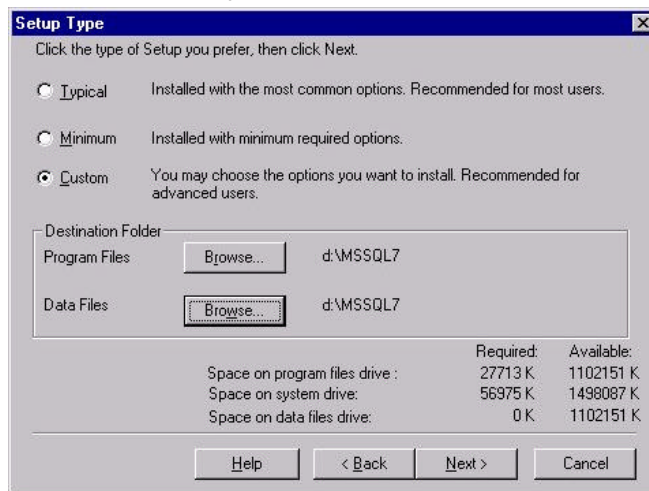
Setup Type

Click the type of Setup you prefer, then click Next.

Typical Installed with the most common options. Recommended for most users.

Minimum Installed with minimum required options.

Custom You may choose the options you want to install. Recommended for advanced users.

Destination Folder

Program Files Browse... d:\MSSQL7

Data Files Browse... d:\MSSQL7

| | Required: | Available: |
|---|---|---|
| Space on program files drive : | 27713 K | 1102151 K |
| Space on system drive: | 56975 K | 1498087 K |
| Space on data files drive: | 0 K | 1102151 K |

Help < Back Next > Cancel